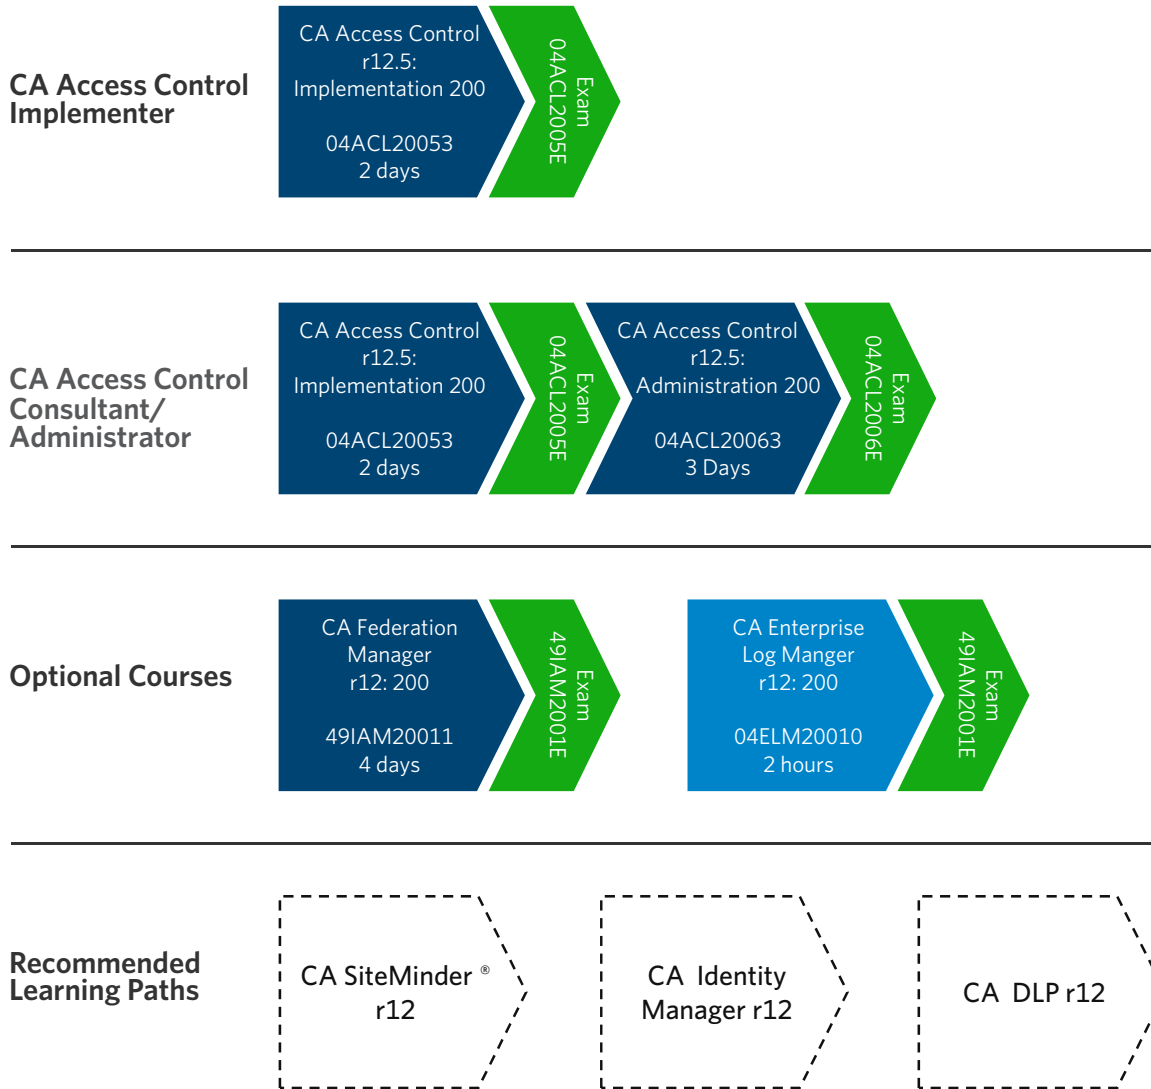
CA Access Control Implementer

CA Access Control r12.5: Implementation 200

04ACL20053
2 days

Exam
04ACL2005E

CA Access Control Consultant/ Administrator

CA Access Control r12.5: Implementation 200

04ACL20053
2 days

Exam
04ACL2005E

CA Access Control r12.5: Administration 200

04ACL20063
3 Days

Exam
04ACL2006E

Optional Courses

CA Federation Manager r12: 200

49IAM20011
4 days

Exam
49IAM2001E

CA Enterprise Log Manger r12: 200

04ELM20010
2 hours

Exam
49IAM2001E

Recommended Learning Paths

CA SiteMinder ® r12

CA Identity Manager r12

CA DLP r12